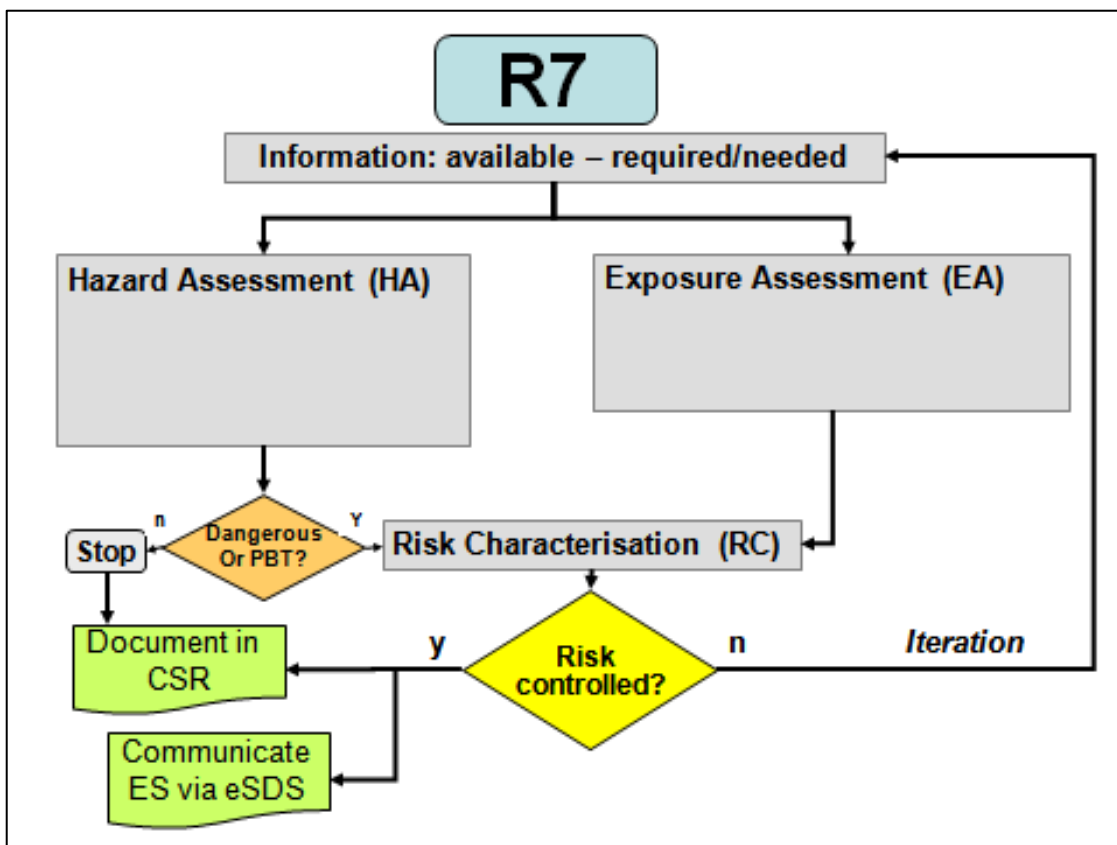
R7

Information: available – required/needed

Hazard Assessment (HA)

Exposure Assessment (EA)

n

Dangerous Or PBT?

Y

Stop

Risk Characterisation (RC)

Document in CSR

y

Risk controlled?

n

Iteration

Communicate ES via eSDS